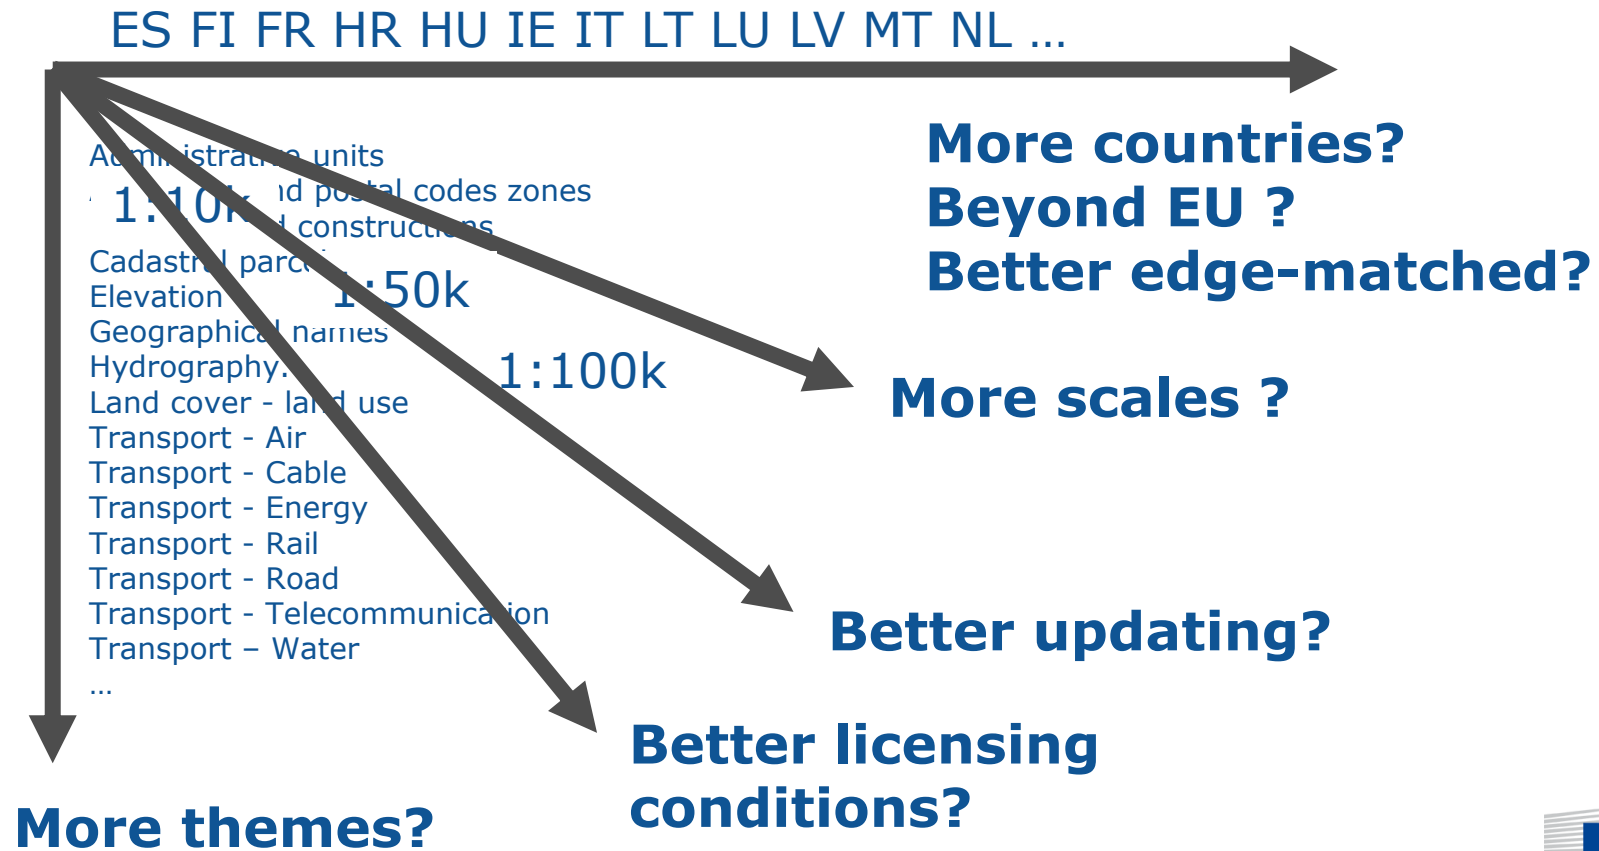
ES FI FR HR HU IE IT LT LU LV MT NL ...

More countries?
Beyond EU ?
Better edge-matched?

Ad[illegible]istrat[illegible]e units
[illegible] 1:10k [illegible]d po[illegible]al codes zones
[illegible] constructi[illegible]ns
Cadastr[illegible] parc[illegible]
Elevation 1:50k
Geographica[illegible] names
Hydrography. 1:100k
Land cover - la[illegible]d use
Transport - Air
Transport - Cable
Transport - Energy
Transport - Rail
Transport - Road
Transport - Telecommunica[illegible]ion
Transport – Water
...

More scales ?

Better updating?

Better licensing conditions?

More themes?